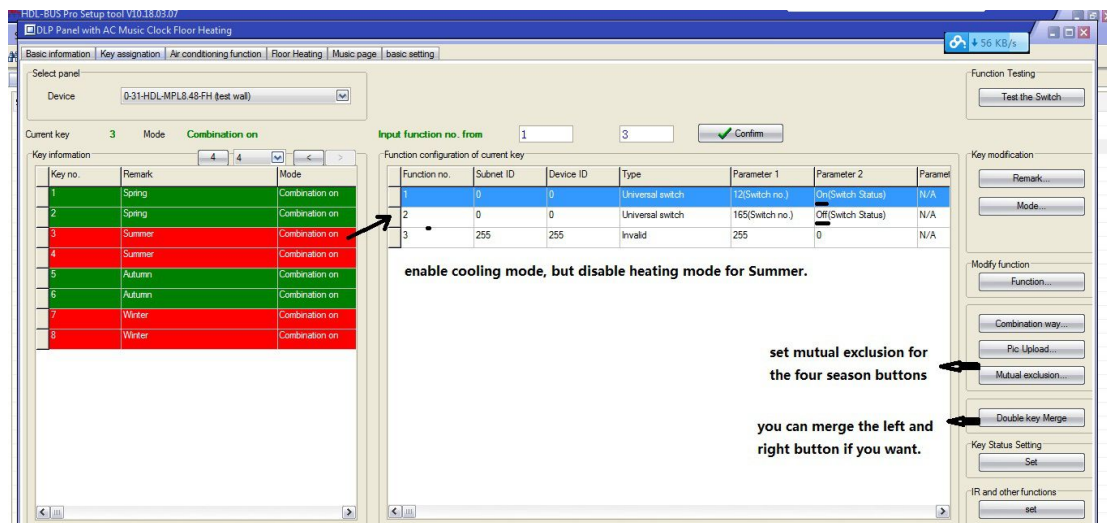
HDL-BUS Pro Setup tool V10.18.03.07

DLP Panel with AC Music Clock Floor Heating

56 KB/s

Basic information | Key assignation | Air conditioning function | Floor Heating | Music page | basic setting

Select panel

Device 0-31-HDL-MPL8.48-FH (test wall)

Function Testing

Test the Switch

Current key 3 Mode Combination on

Input function no. from 1 3 Confirm

Key information 4 4 < >

| Key no. | Remark | Mode |
|---|---|---|
| 1 | Spring | Combination on |
| 2 | Spring | Combination on |
| 3 | Summer | Combination on |
| 4 | Summer | Combination on |
| 5 | Autumn | Combination on |
| 6 | Autumn | Combination on |
| 7 | Winter | Combination on |
| 8 | Winter | Combination on |

Function configuration of current key

| Function no. | Subnet ID | Device ID | Type | Parameter 1 | Parameter 2 | Paramet |
|---|---|---|---|---|---|---|
| 1 | 0 | 0 | Universal switch | 12(Switch no.) | On(Switch Status) | N/A |
| 2 | 0 | 0 | Universal switch | 165(Switch no.) | Off(Switch Status) | N/A |
| 3 | 255 | 255 | Invalid | 255 | 0 | N/A |

enable cooling mode, but disable heating mode for Summer.

Key modification

Remark...

Mode...

Modify function

Function...

Combination way...

Pic Upload...

Mutual exclusion...

set mutual exclusion for the four season buttons

Double key Merge

you can merge the left and right button if you want.

Key Status Setting

Set

IR and other functions

set